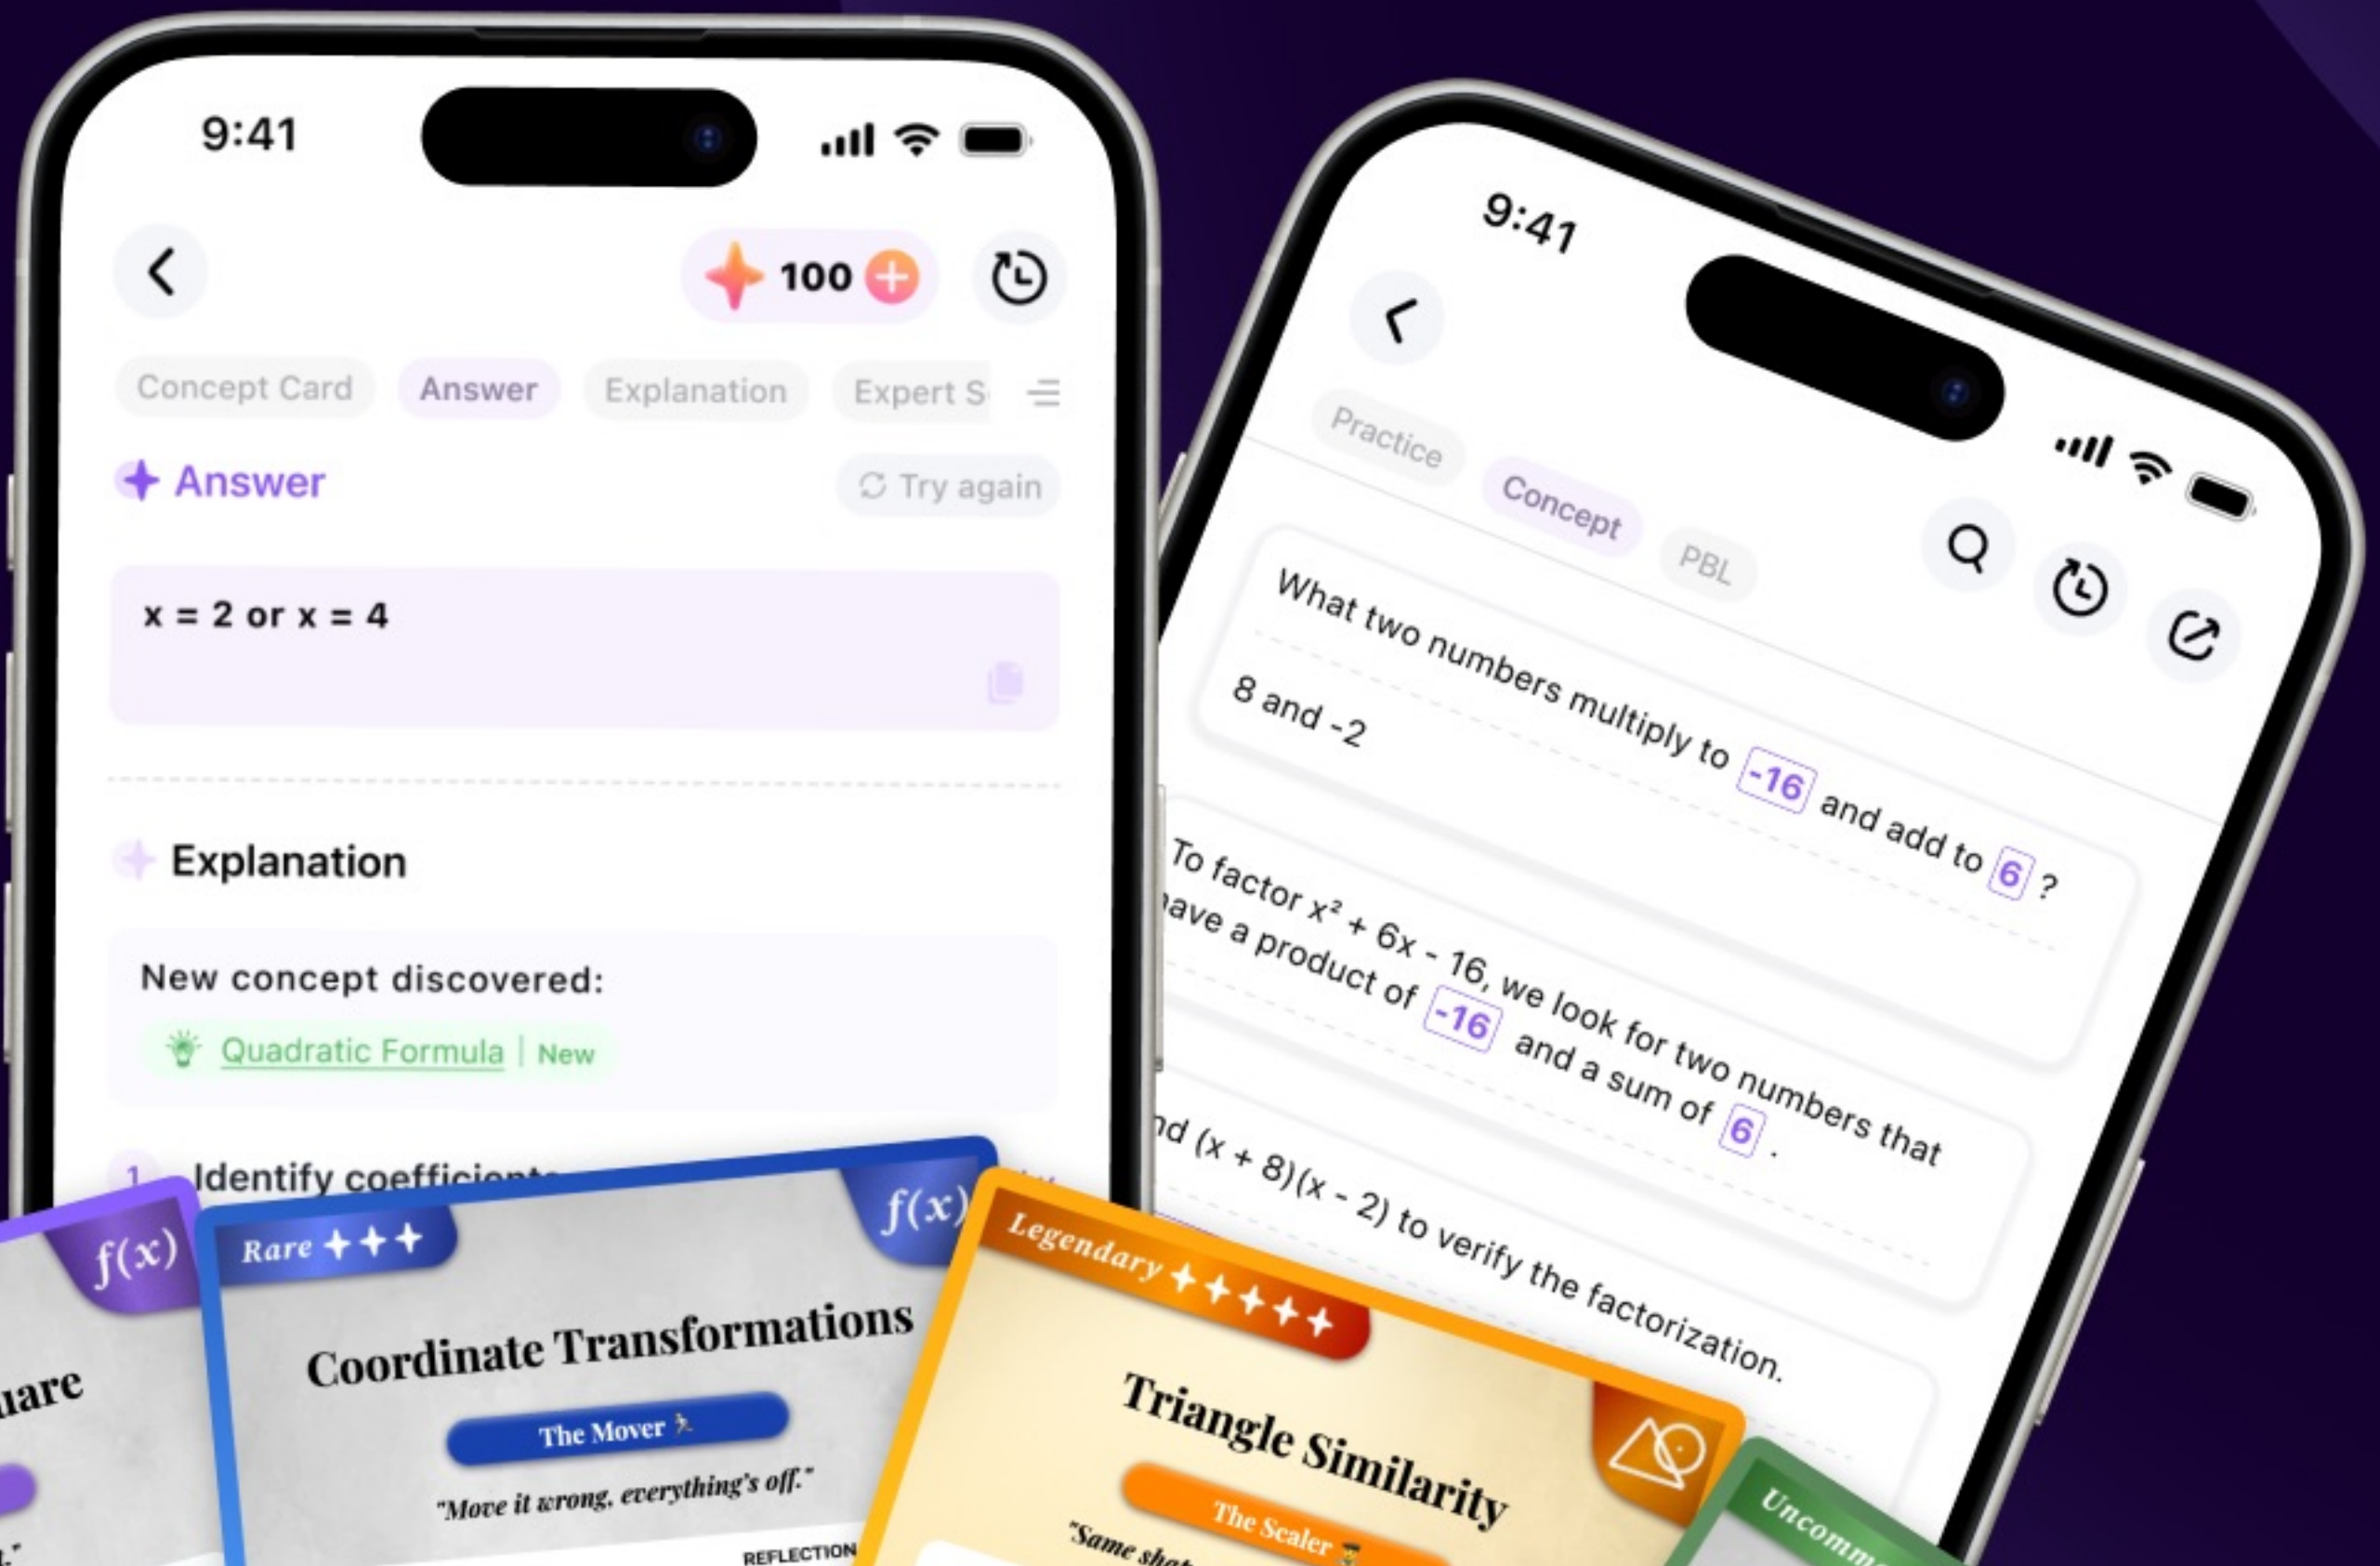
9:41

100

Concept Card Answer Explanation Expert S

Answer

Try again

x = 2 or x = 4

Explanation

New concept discovered:

Quadratic Formula | New

1 Identify coefficients

9:41

Practice Concept PBL

What two numbers multiply to -16 and add to 6 ?

8 and -2

To factor $x^2 + 6x - 16$, we look for two numbers that have a product of -16 and a sum of 6 .

nd (x + 8)(x - 2) to verify the factorization.

f(x)

nare

Rare

f(x)

Coordinate Transformations

The Mover

"Move it wrong, everything's off."

REFLECTION

Legendary

Triangle Similarity

The Scaler

"Same sha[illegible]

Uncomm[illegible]